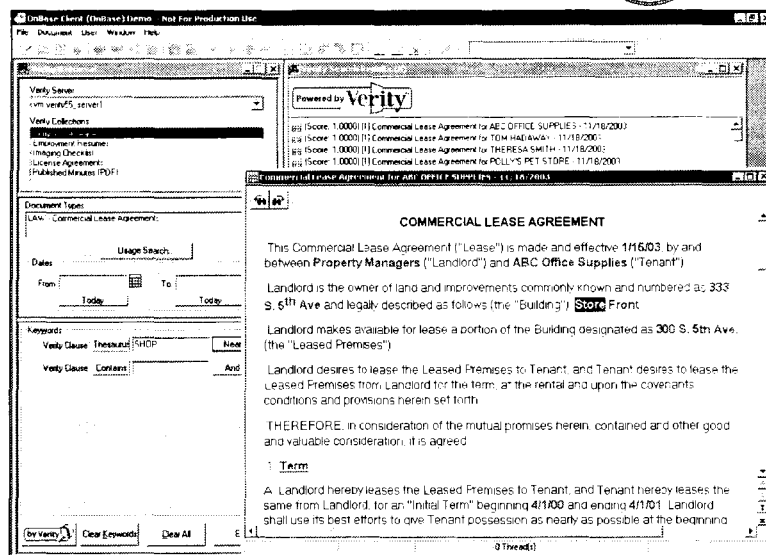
OnBase Client (OnBase) Demo - Not For Production Use

File Document User Window Help

Verity Server

vm verity55_server1

Verity Collections

Employment Resumes

Imaging Checklist

License Agreements

Published Minutes (PDF)

Powered by Verity

[Score: 1.0000] [1] Commercial Lease Agreement for ABC OFFICE SUPPLIES - 11/18/2003

[Score: 1.0000] [1] Commercial Lease Agreement for TOM HADAWAY - 11/18/2003

[Score: 1.0000] [1] Commercial Lease Agreement for THERESA SMITH - 11/18/2003

[Score: 1.0000] [1] Commercial Lease Agreement for POLLY'S PET STORE - 11/18/2003

Commercial Lease Agreement for ABC OFFICE SUPPLIES - 11/18/2003

Document Types

LAW - Commercial Lease Agreement

Usage Search...

Dates

From

To

Today

Today

Keywords

Verity Clause Thesaurus SHOP Near

Verity Clause Contains And

COMMERCIAL LEASE AGREEMENT

This Commercial Lease Agreement ("Lease") is made and effective 1/16/03, by and between Property Managers ("Landlord") and ABC Office Supplies ("Tenant")

Landlord is the owner of land and improvements commonly known and numbered as 333 S. 6th Ave and legally described as follows (the "Building") Store Front

Landlord makes available for lease a portion of the Building designated as 300 S. 5th Ave. (the "Leased Premises")

Landlord desires to lease the Leased Premises to Tenant, and Tenant desires to lease the Leased Premises from Landlord for the term, at the rental and upon the covenants conditions and provisions herein set forth

THEREFORE, in consideration of the mutual promises herein, contained and other good and valuable consideration, it is agreed

1. Term

A. Landlord hereby leases the Leased Premises to Tenant, and Tenant hereby leases the same from Landlord, for an "Initial Term" beginning 4/1/00 and ending 4/1/01. Landlord shall use its best efforts to give Tenant possession as nearly as possible at the beginning

by Verity

Clear Keywords

Clear All

0 Thread(s)